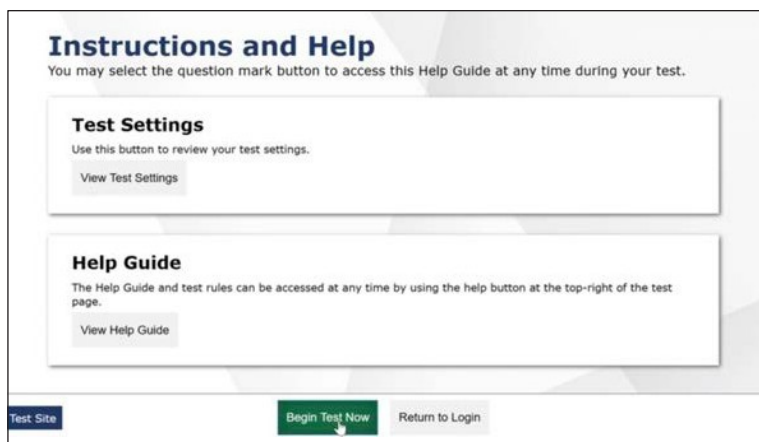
Instructions and Help

You may select the question mark button to access this Help Guide at any time during your test.

Test Settings

Use this button to review your test settings.

View Test Settings

Help Guide

The Help Guide and test rules can be accessed at any time by using the help button at the top-right of the test page.

View Help Guide

Test Site

Begin Test Now

Return to Login